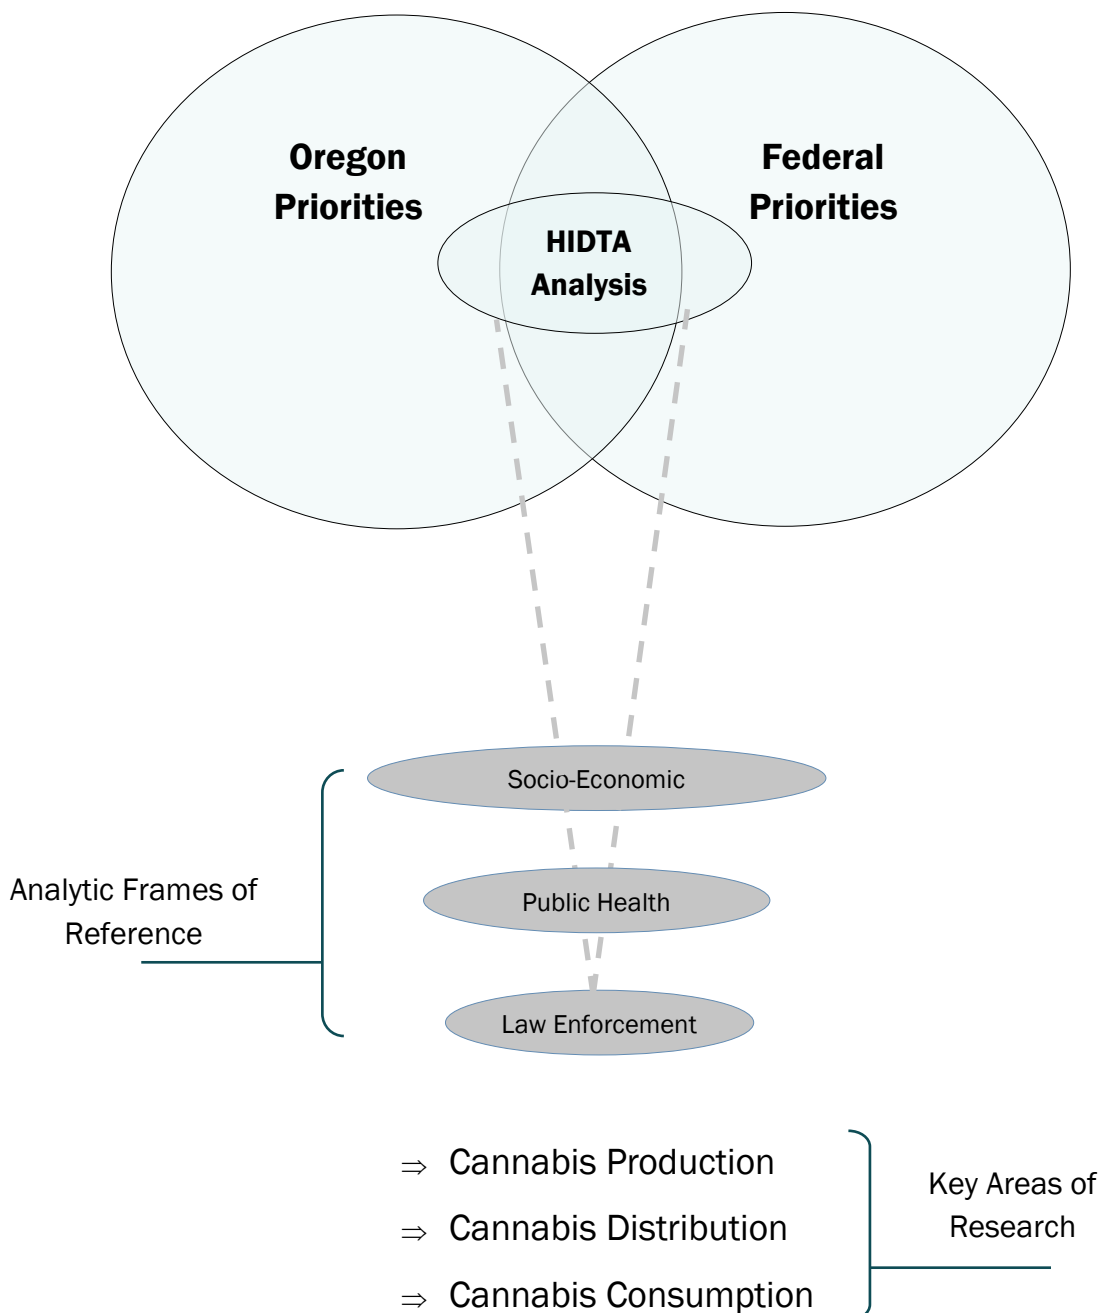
Oregon Priorities

Federal Priorities

HIDTA Analysis

Socio-Economic

Public Health

Law Enforcement

Analytic Frames of Reference

⇒ Cannabis Production

⇒ Cannabis Distribution

⇒ Cannabis Consumption

Key Areas of Research